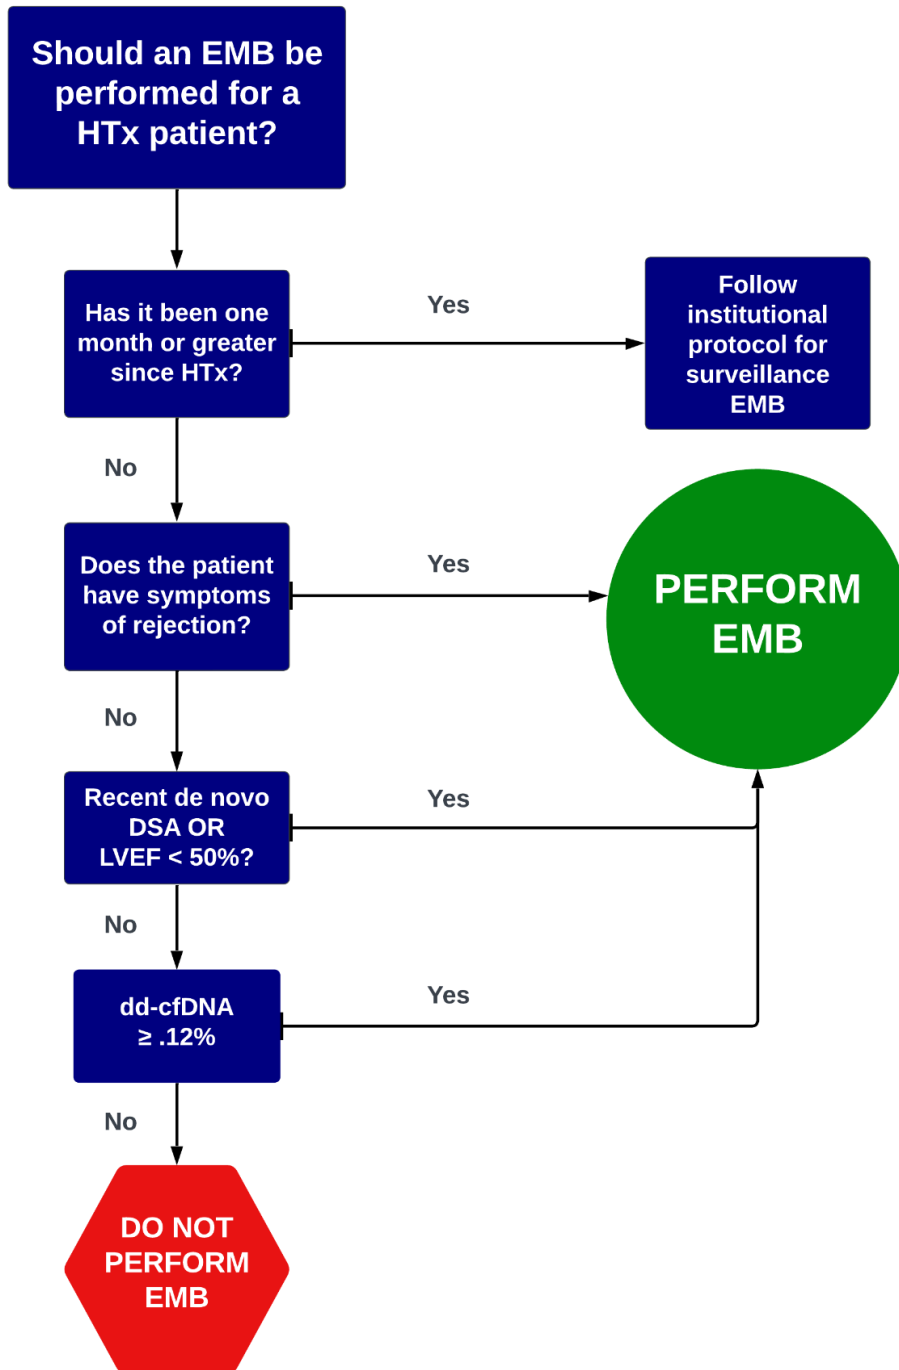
Should an EMB be performed for a HTx patient?

Has it been one month or greater since HTx?

Yes

Follow institutional protocol for surveillance EMB

No

Does the patient have symptoms of rejection?

Yes

PERFORM EMB

No

Recent de novo DSA OR LVEF < 50%?

Yes

No

dd-cfDNA ≥ .12%

Yes

No

DO NOT PERFORM EMB